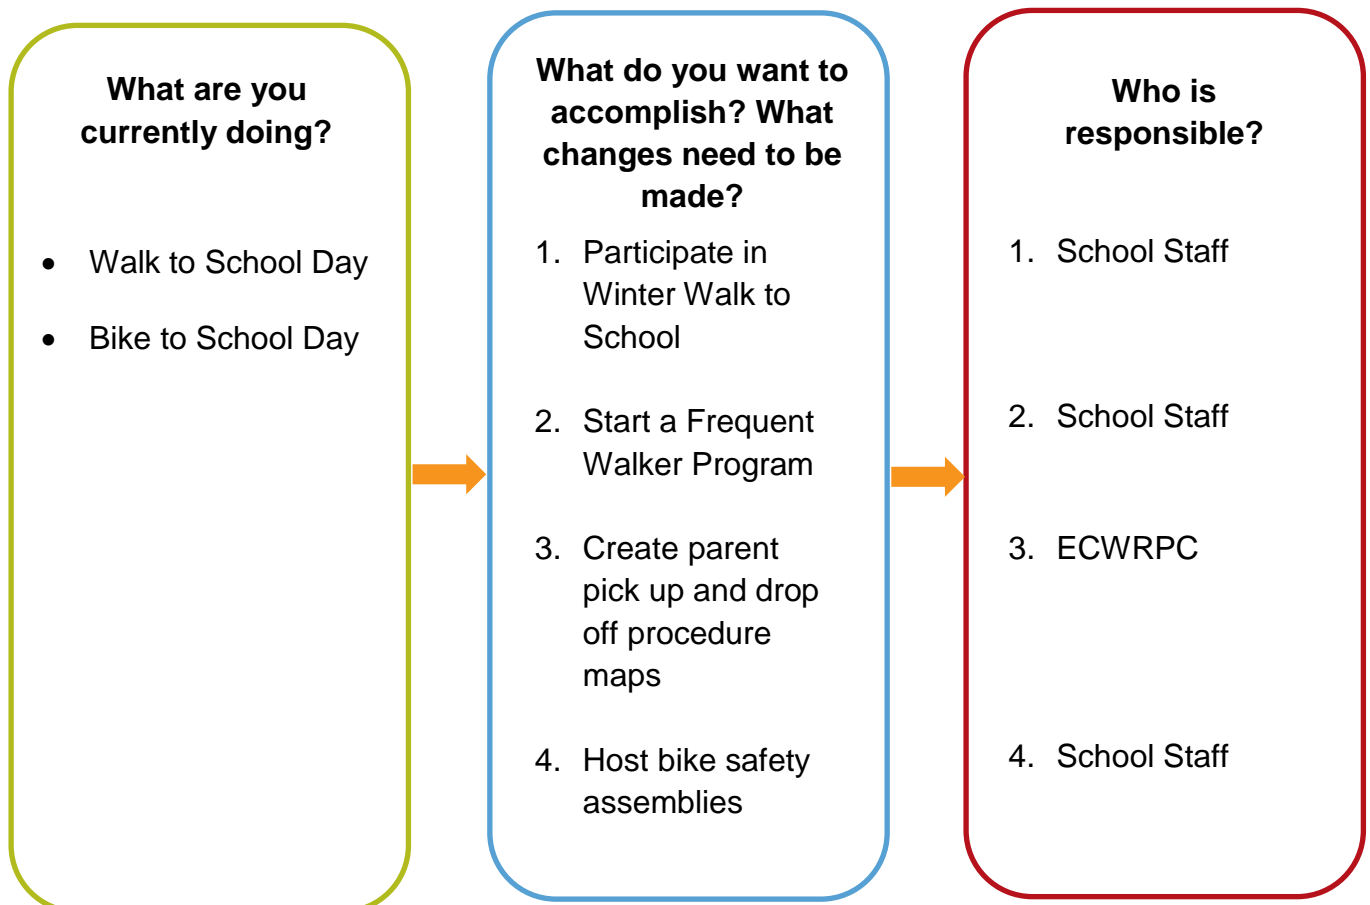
What are you currently doing?

- Walk to School Day
- Bike to School Day

What do you want to accomplish? What changes need to be made?

1. Participate in Winter Walk to School

2. Start a Frequent Walker Program

3. Create parent pick up and drop off procedure maps

4. Host bike safety assemblies

Who is responsible?

1. School Staff

2. School Staff

3. ECWRPC

4. School Staff